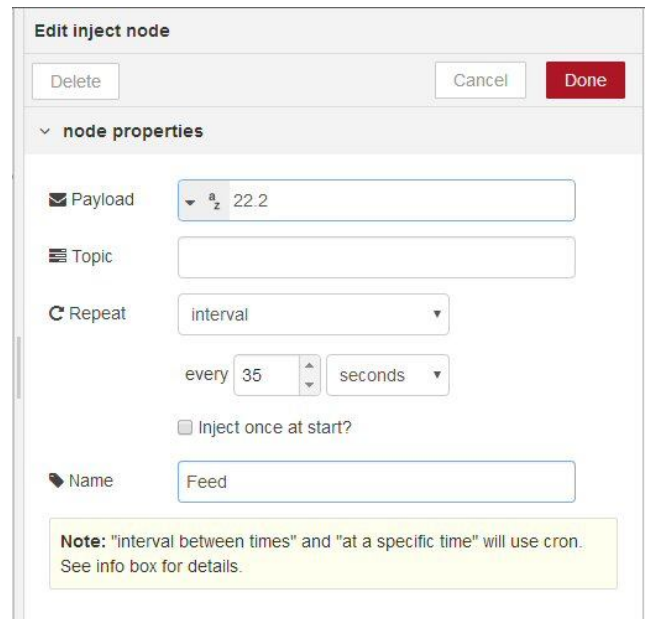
Edit inject node

Delete

Cancel

Done

node properties

Payload

$^a_z$ 22.2

Topic

Repeat

interval

every 35

seconds

Inject once at start?

Name

Feed

**Note:** "interval between times" and "at a specific time" will use cron. See info box for details.